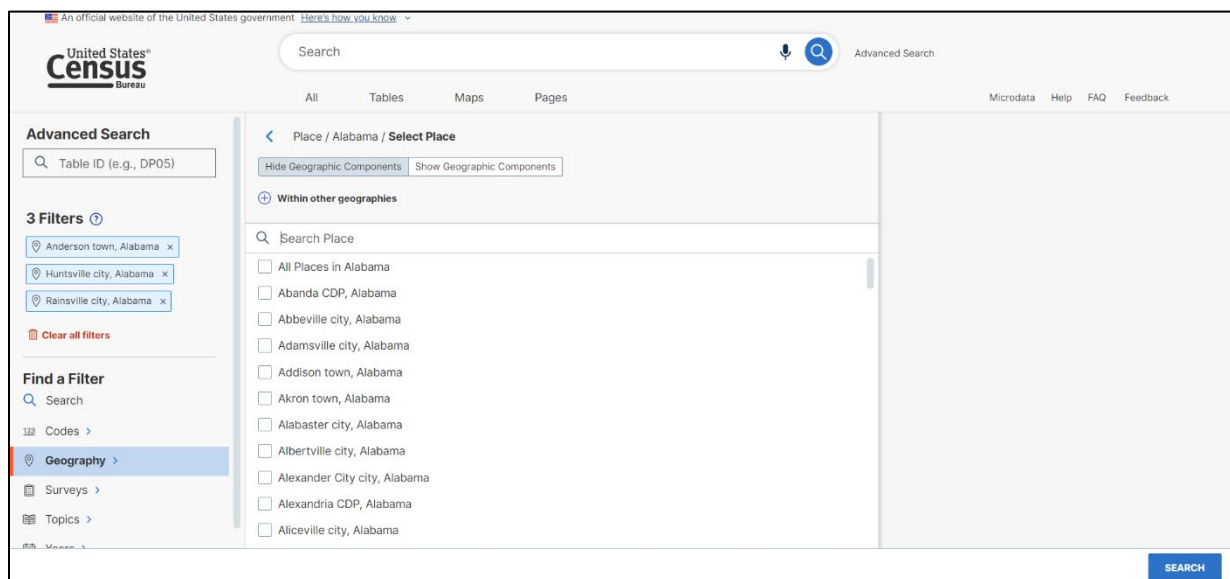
An official website of the United States government Here's how you know

United States® Census Bureau

Search

Advanced Search

All Tables Maps Pages

Microdata Help FAQ Feedback

Advanced Search

Table ID (e.g., DP05)

3 Filters

Anderson town, Alabama ×

Huntsville city, Alabama ×

Rainsville city, Alabama ×

Clear all filters

Find a Filter

Search

Codes >

Geography >

Surveys >

Topics >

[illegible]

Place / Alabama / Select Place

Hide Geographic Components | Show Geographic Components

Within other geographies

Search Place

All Places in Alabama

Abanda CDP, Alabama

Abbeville city, Alabama

Adamsville city, Alabama

Addison town, Alabama

Akron town, Alabama

Alabaster city, Alabama

Albertville city, Alabama

Alexander City city, Alabama

Alexandria CDP, Alabama

Aliceville city, Alabama

SEARCH